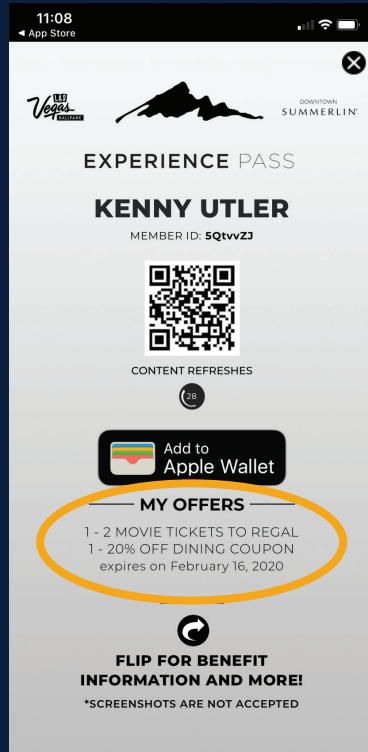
11:08
◀ App Store

Las Vegas BALLPARK

DOWNTOWN SUMMERLIN

EXPERIENCE PASS

KENNY UTLER

MEMBER ID: 5QtvvZJ

CONTENT REFRESHES

28

Add to Apple Wallet

MY OFFERS

1 - 2 MOVIE TICKETS TO REGAL
1 - 20% OFF DINING COUPON
expires on February 16, 2020

FLIP FOR BENEFIT INFORMATION AND MORE!

*SCREENSHOTS ARE NOT ACCEPTED